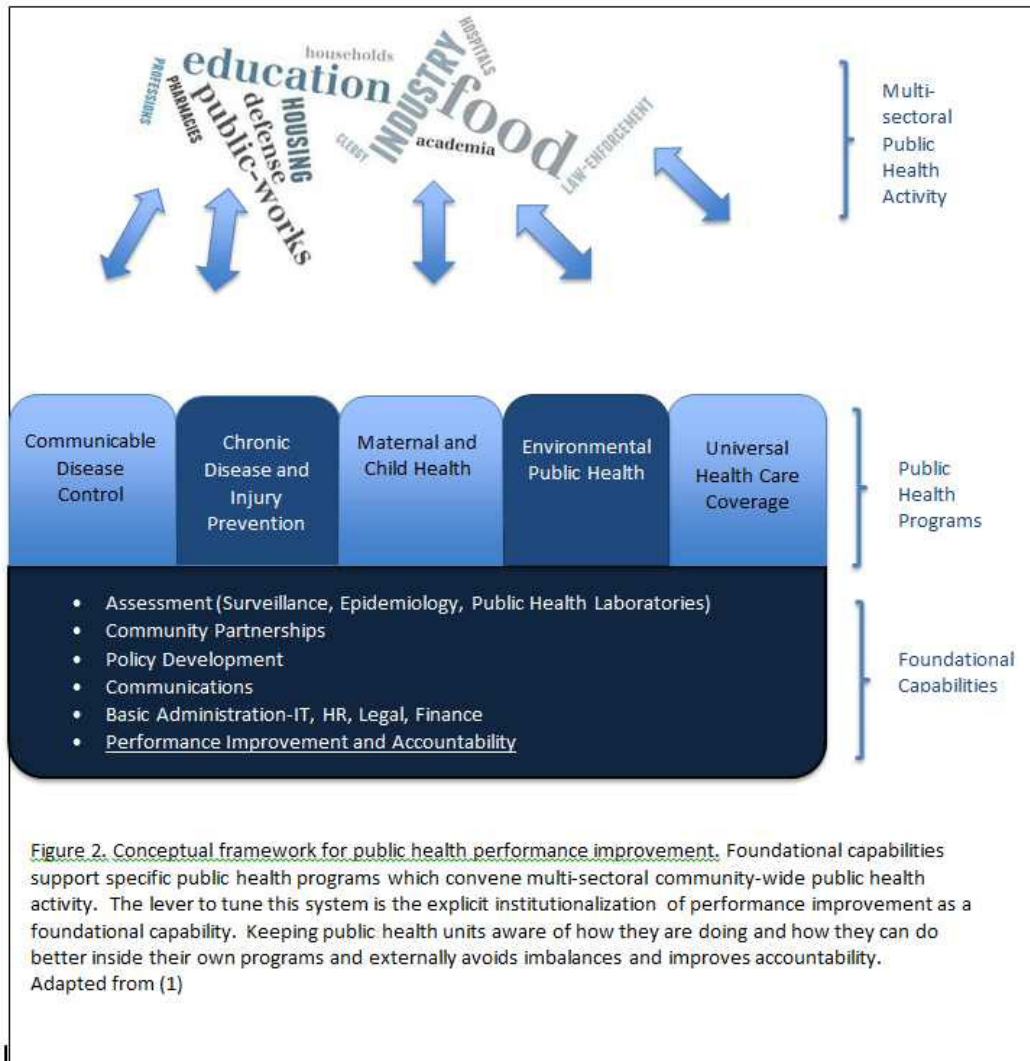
PROFESSIONS
PHARMACIES
education
households
public-works
defense
HOUSING
INDUSTRY
HOSPITALS
food
CLERGY
academia
LAW-ENFORCEMENT

Multi-sectoral Public Health Activity

Communicable Disease Control

Chronic Disease and Injury Prevention

Maternal and Child Health

Environmental Public Health

Universal Health Care Coverage

Public Health Programs

- Assessment (Surveillance, Epidemiology, Public Health Laboratories)
- Community Partnerships
- Policy Development
- Communications
- Basic Administration-IT, HR, Legal, Finance
- Performance Improvement and Accountability

Foundational Capabilities

Figure 2. Conceptual framework for public health performance improvement. Foundational capabilities support specific public health programs which convene multi-sectoral community-wide public health activity. The lever to tune this system is the explicit institutionalization of performance improvement as a foundational capability. Keeping public health units aware of how they are doing and how they can do better inside their own programs and externally avoids imbalances and improves accountability. Adapted from (1)